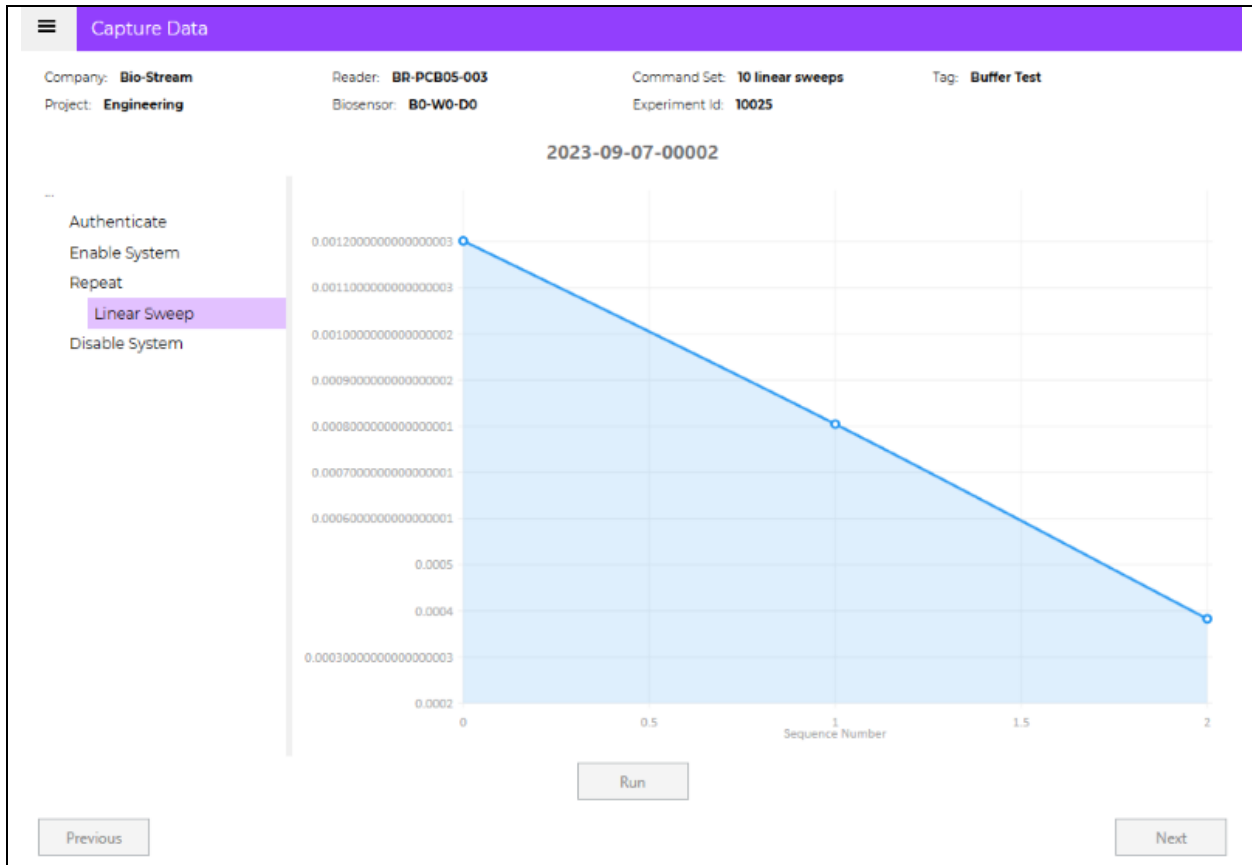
Capture Data

Company: Bio-Stream
Project: Engineering
Reader: BR-PCB05-003
Biosensor: B0-W0-D0
Command Set: 10 linear sweeps
Experiment Id: 10025
Tag: Buffer Test

2023-09-07-00002

...
Authenticate
Enable System
Repeat
Linear Sweep
Disable System

0.0012000000000000003
0.0011000000000000003
0.0010000000000000002
0.0009000000000000002
0.0008000000000000001
0.0007000000000000001
0.0006000000000000001
0.0005
0.0004
0.00030000000000000003
0.0002

0
0.5
1
1.5
2
Sequence Number

Run

Previous

Next